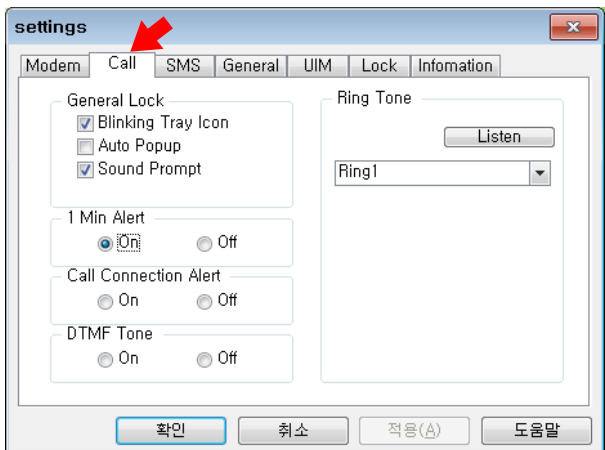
settings

Modem | Call | SMS | General | UIM | Lock | Infomation

General Lock
Blinking Tray Icon
Auto Popup
Sound Prompt

1 Min Alert
On
Off

Call Connection Alert
On
Off

DTMF Tone
On
Off

Ring Tone
Listen
Ring1

확인 | 취소 | 적용(A) | 도움말